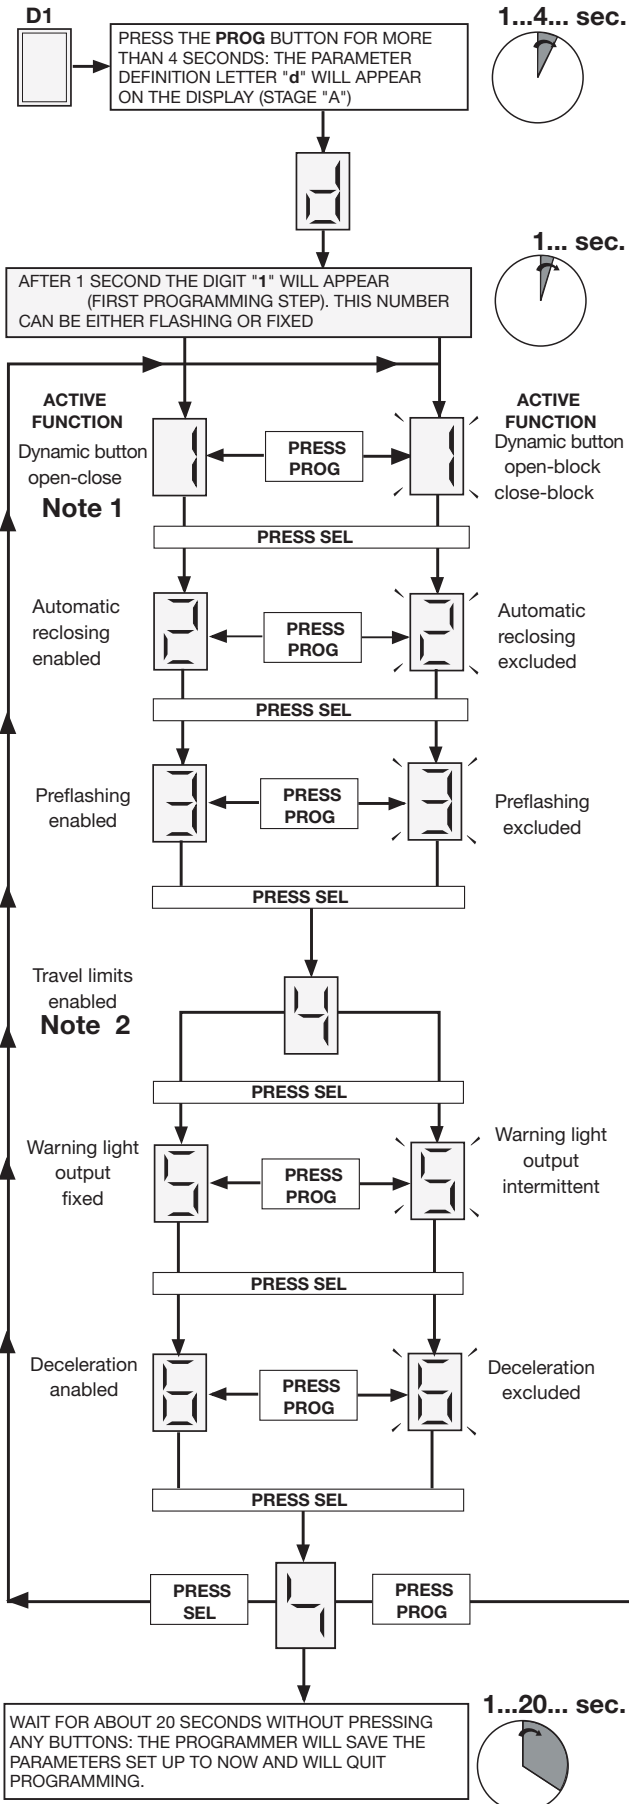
D1

PRESS THE **PROG** BUTTON FOR MORE THAN 4 SECONDS: THE PARAMETER DEFINITION LETTER "**d**" WILL APPEAR ON THE DISPLAY (STAGE "A")

1...4... sec.

d

AFTER 1 SECOND THE DIGIT "**1**" WILL APPEAR (FIRST PROGRAMMING STEP). THIS NUMBER CAN BE EITHER FLASHING OR FIXED

1... sec.

ACTIVE FUNCTION
Dynamic button open-close
Note 1

1

PRESS PROG

1

ACTIVE FUNCTION
Dynamic button open-block close-block

PRESS SEL

Automatic reclosing enabled

2

PRESS PROG

2

Automatic reclosing excluded

PRESS SEL

Preflashing enabled

3

PRESS PROG

3

Preflashing excluded

PRESS SEL

Travel limits enabled
Note 2

4

PRESS SEL

Warning light output fixed

5

PRESS PROG

5

Warning light output intermittent

PRESS SEL

Deceleration anabled

6

PRESS PROG

6

Deceleration excluded

PRESS SEL

PRESS SEL

4

PRESS PROG

WAIT FOR ABOUT 20 SECONDS WITHOUT PRESSING ANY BUTTONS: THE PROGRAMMER WILL SAVE THE PARAMETERS SET UP TO NOW AND WILL QUIT PROGRAMMING.

1...20... sec.